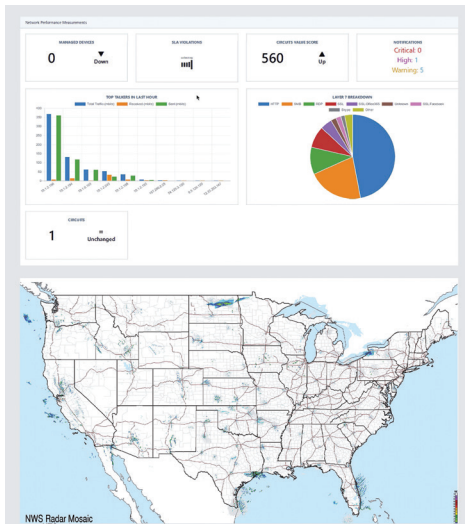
Network Performance Measurements

MANAGED DEVICES
0
Down

SLA VIOLATIONS

CIRCUITS VALUE SCORE
560
Up

NOTIFICATIONS
Critical: 0
High: 1
Warning: 5

TOP TALKERS IN LAST HOUR
Total Traffic (mbits) Received (mbits) Sent (mbits)

LAYER 7 BREAKDOWN
HTTP SMB SNMP SSL SSL (Office365) Unknown SSL (Facebook) Skype Other

CIRCUITS
1
Unchanged

NWS Radar Mosaic